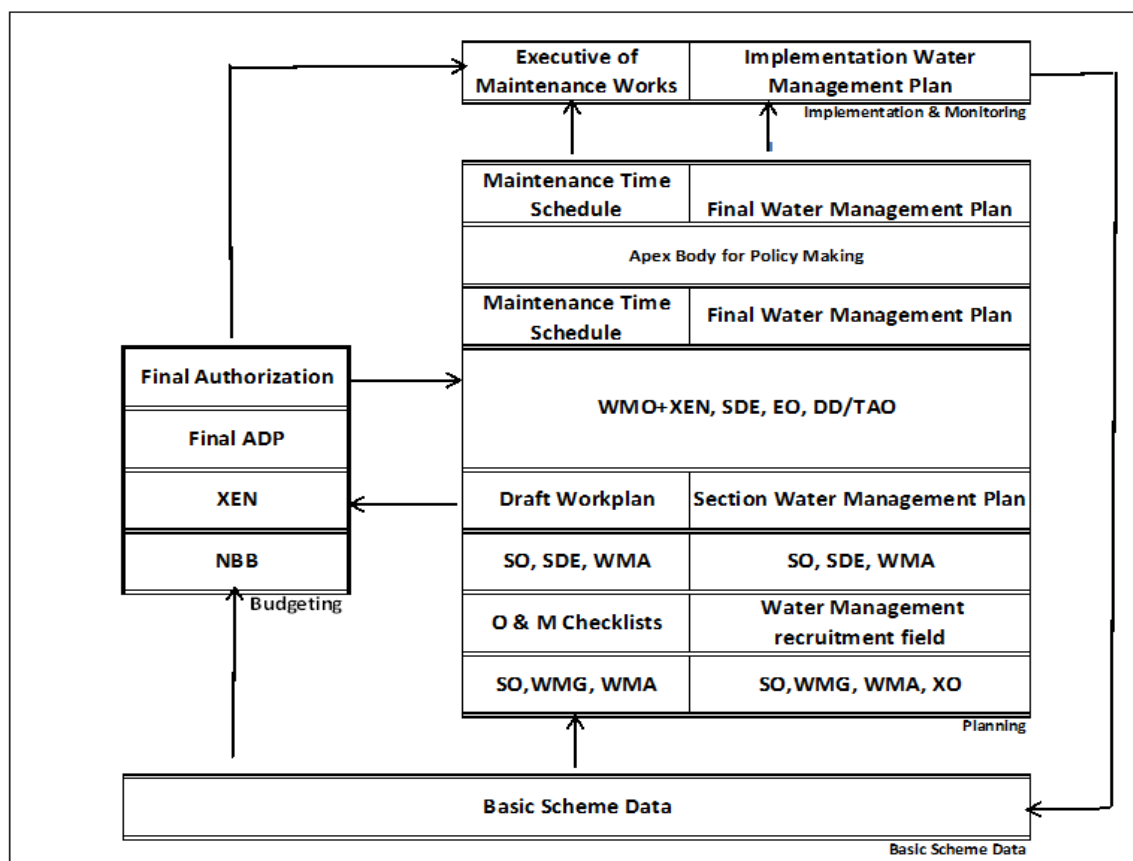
| Executive of Maintenance Works | Implementation Water Management Plan |
|---|---|

Implementation & Monitoring

| Maintenance Time Schedule | Final Water Management Plan |
|---|---|
| Apex Body for Policy Making | |
| Maintenance Time Schedule | Final Water Management Plan |
| WMO+XEN, SDE, EO, DD/TAO | |
| Draft Workplan | Section Water Management Plan |
| SO, SDE, WMA | SO, SDE, WMA |
| O & M Checklists | Water Management recruitment field |
| SO,WMG, WMA | SO,WMG, WMA, XO |

Planning

| Final Authorization |
|---|
| Final ADP |
| XEN |
| NBB |

Budgeting

Basic Scheme Data

Basic Scheme Data